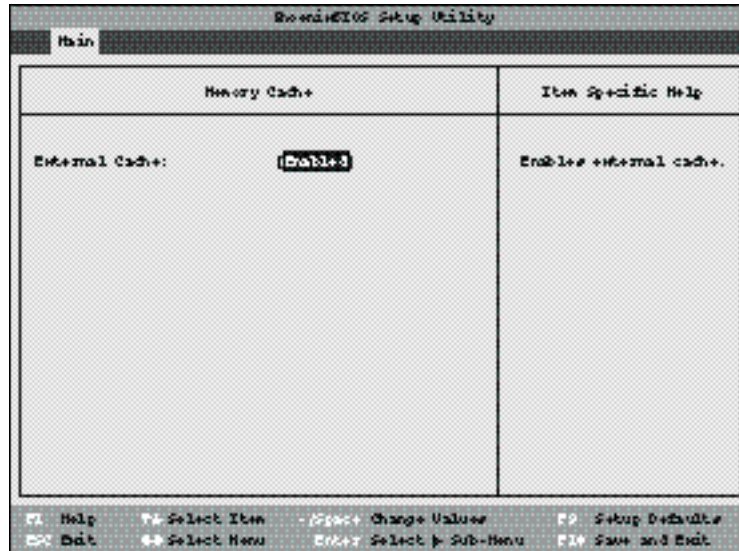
PhoenixBIOS Setup Utility

Main

Memory Cache

Item Specific Help

External Cache: [Enabled]

Enables external cache.

F1 Help ↑↓ Select Item -/Space Change Values F9 Setup Defaults
ESC Exit ←→ Select Menu Enter Select ▶ Sub-Menu F10 Save and Exit